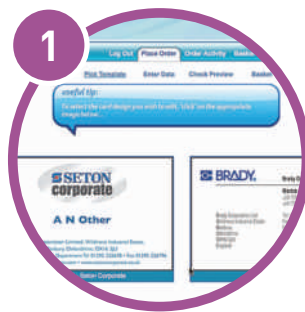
1

Log Out | Place Order | Order Activity | Baske

Print Template | Enter Data | Check Preview | Basket

useful tip:

To select the card design you wish to edit, 'click' on the appropriate image below.

SETON corporate

A N Other

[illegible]

Seton Corporate

BRADY.

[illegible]